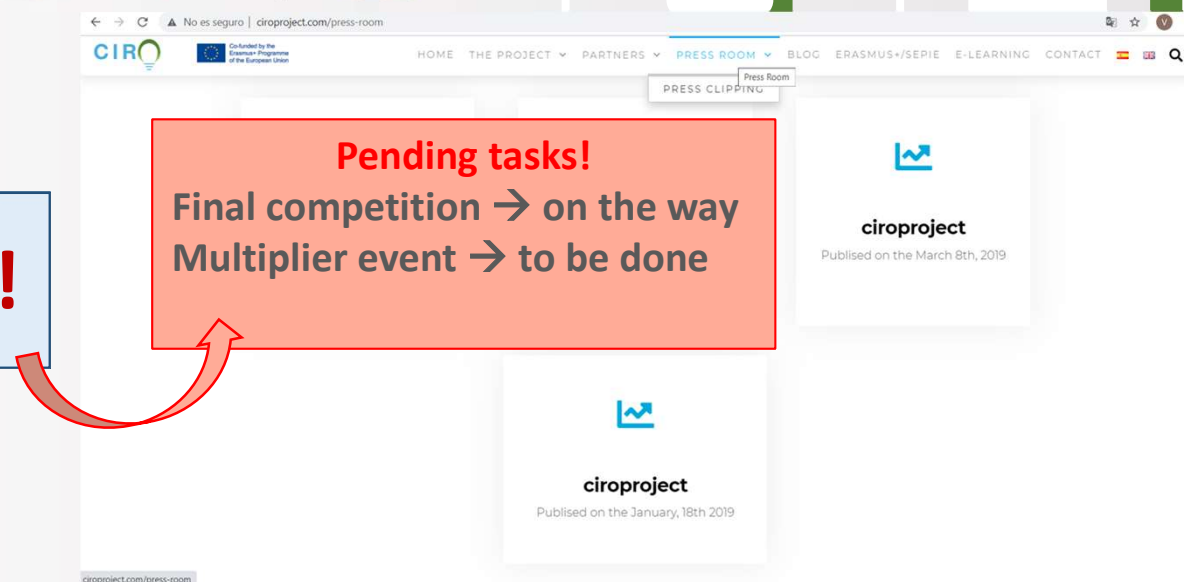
No es seguro | ciroproject.com/press-room

CIRO

Co-funded by the Erasmus+ Programme of the European Union

HOME THE PROJECT PARTNERS PRESS ROOM BLOG ERASMUS+/SEPIE E-LEARNING CONTACT

Press Room

PRESS CLIPPING

Pending tasks!
Final competition → on the way
Multiplier event → to be done

!

ciroproject
Publised on the March 8th, 2019

ciroproject
Publised on the January, 18th 2019

ciroproject.com/press-room